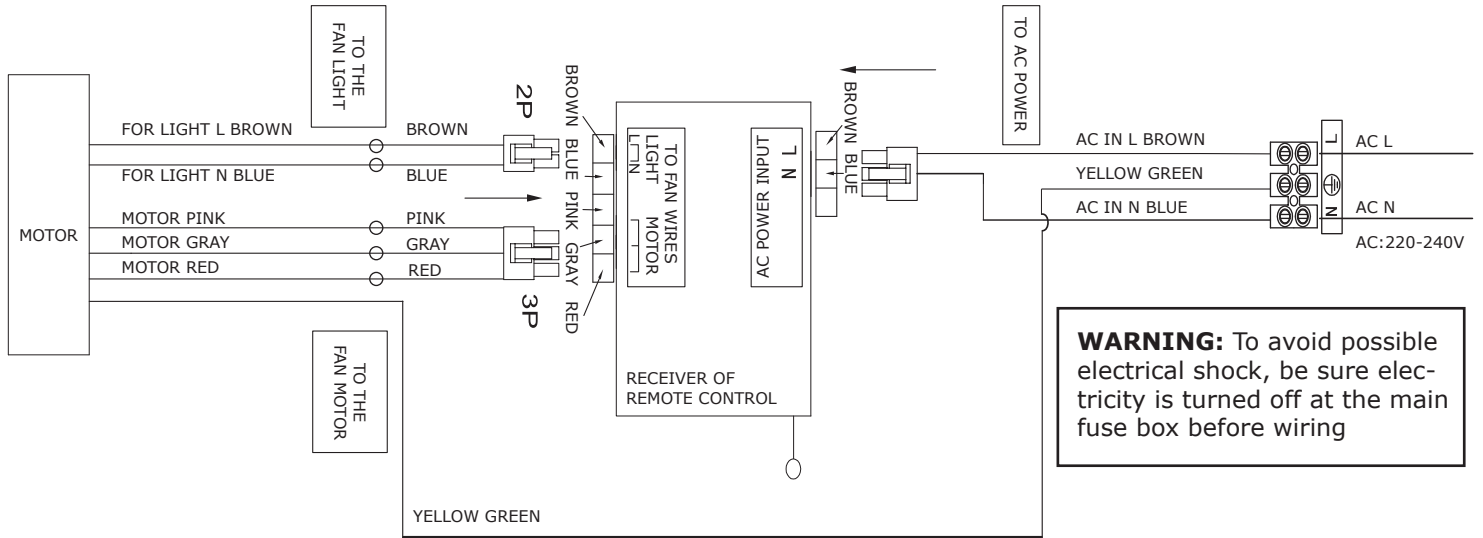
TO THE FAN LIGHT

MOTOR

FOR LIGHT L BROWN

BROWN

FOR LIGHT N BLUE

BLUE

2P

MOTOR PINK

PINK

MOTOR GRAY

GRAY

MOTOR RED

RED

3P

BROWN BLUE PINK GRAY RED

TO FAN WIRES LIGHT L N MOTOR

AC POWER INPUT L N

RECEIVER OF REMOTE CONTROL

TO AC POWER

BROWN BLUE

AC IN L BROWN

YELLOW GREEN

AC IN N BLUE

L

N

AC L

AC N

AC:220-240V

TO THE FAN MOTOR

**WARNING:** To avoid possible electrical shock, be sure electricity is turned off at the main fuse box before wiring

YELLOW GREEN